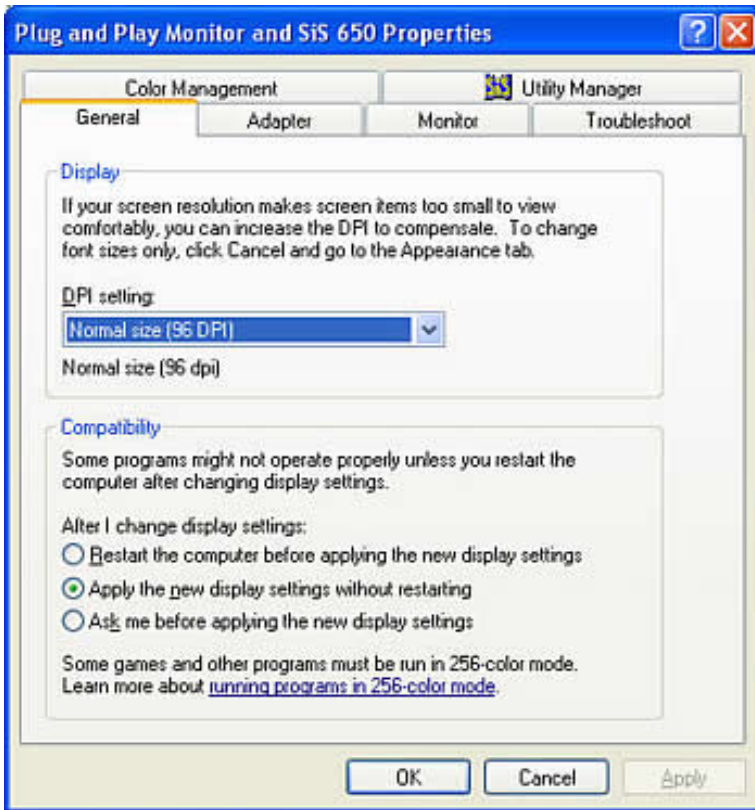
Plug and Play Monitor and SiS 650 Properties

?
X

Color Management
Utility Manager
General
Adapter
Monitor
Troubleshoot

Display

If your screen resolution makes screen items too small to view comfortably, you can increase the DPI to compensate. To change font sizes only, click Cancel and go to the Appearance tab.

DPI setting:

Normal size (96 DPI)

Normal size (96 dpi)

Compatibility

Some programs might not operate properly unless you restart the computer after changing display settings.

After I change display settings:

Restart the computer before applying the new display settings

Apply the new display settings without restarting

Ask me before applying the new display settings

Some games and other programs must be run in 256-color mode. Learn more about running programs in 256-color mode.

OK
Cancel
Apply